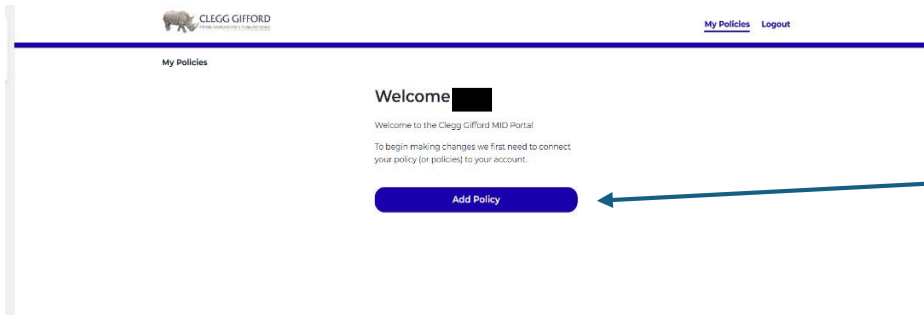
CLEGG GIFFORD

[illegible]

My Policies Logout

My Policies

Welcome

Welcome to the Clegg Gifford MID Portal

To begin making changes we first need to connect your policy (or policies) to your account.

Add Policy